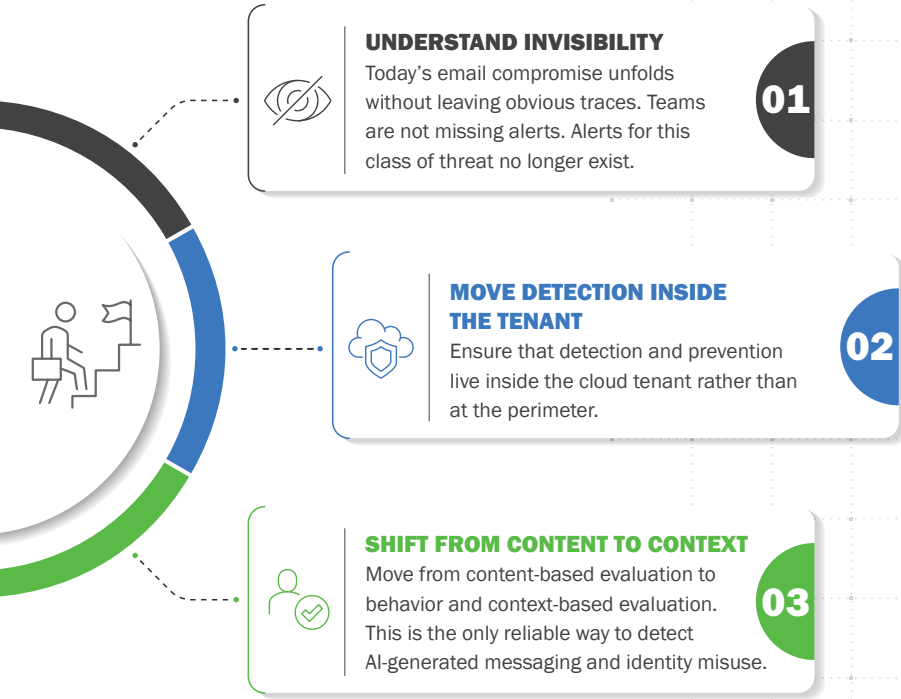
UNDERSTAND INVISIBILITY
Today's email compromise unfolds without leaving obvious traces. Teams are not missing alerts. Alerts for this class of threat no longer exist.

01

MOVE DETECTION INSIDE THE TENANT
Ensure that detection and prevention live inside the cloud tenant rather than at the perimeter.

02

SHIFT FROM CONTENT TO CONTEXT
Move from content-based evaluation to behavior and context-based evaluation. This is the only reliable way to detect AI-generated messaging and identity misuse.

03